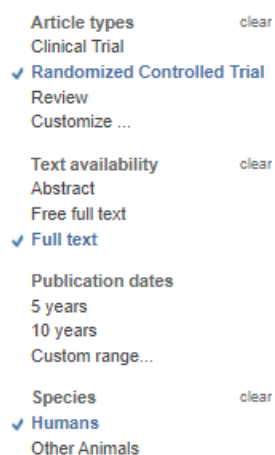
Article types clear
Clinical Trial
✓ Randomized Controlled Trial
Review
Customize ...

Text availability clear
Abstract
Free full text
✓ Full text

Publication dates
5 years
10 years
Custom range...

Species clear
✓ Humans
Other Animals